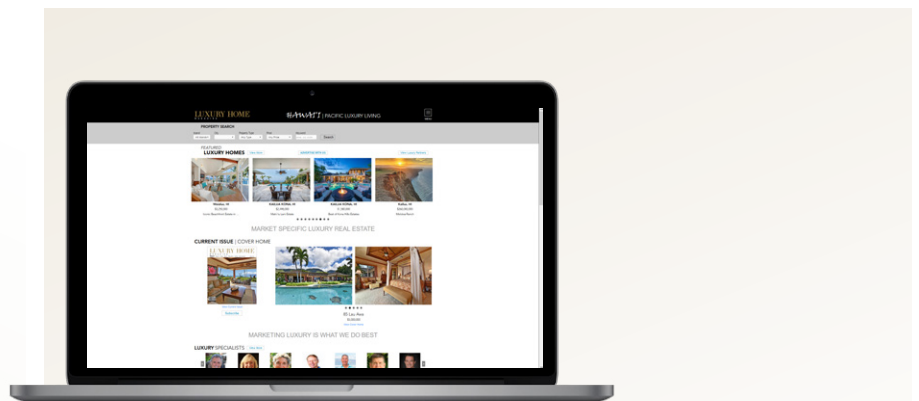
LUXURY HOME

HAWAII | PACIFIC LUXURY LIVING

PROPERTY SEARCH

Search

FEATURED
LUXURY HOMES

MARKET SPECIFIC LUXURY REAL ESTATE

CURRENT ISSUE | COVER HOME

LUXURY HOME

MARKETING LUXURY IS WHAT WE DO BEST

LUXURY SPECIALISTS